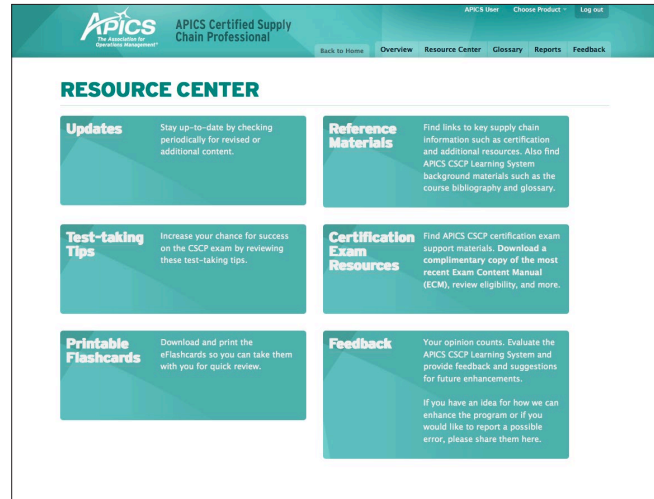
APICS
The Association for Operations Management®

APICS Certified Supply Chain Professional

APICS User Choose Product Log out

Back to Home Overview Resource Center Glossary Reports Feedback

RESOURCE CENTER

Updates

Stay up-to-date by checking periodically for revised or additional content.

Reference Materials

Find links to key supply chain information such as certification and additional resources. Also find APICS CSCP Learning System background materials such as the course bibliography and glossary.

Test-taking Tips

Increase your chance for success on the CSCP exam by reviewing these test-taking tips.

Certification Exam Resources

Find APICS CSCP certification exam support materials. Download a complimentary copy of the most recent Exam Content Manual (ECM), review eligibility, and more.

Printable Flashcards

Download and print the eFlashcards so you can take them with you for quick review.

Feedback

Your opinion counts. Evaluate the APICS CSCP Learning System and provide feedback and suggestions for future enhancements.

If you have an idea for how we can enhance the program or if you would like to report a possible error, please share them here.